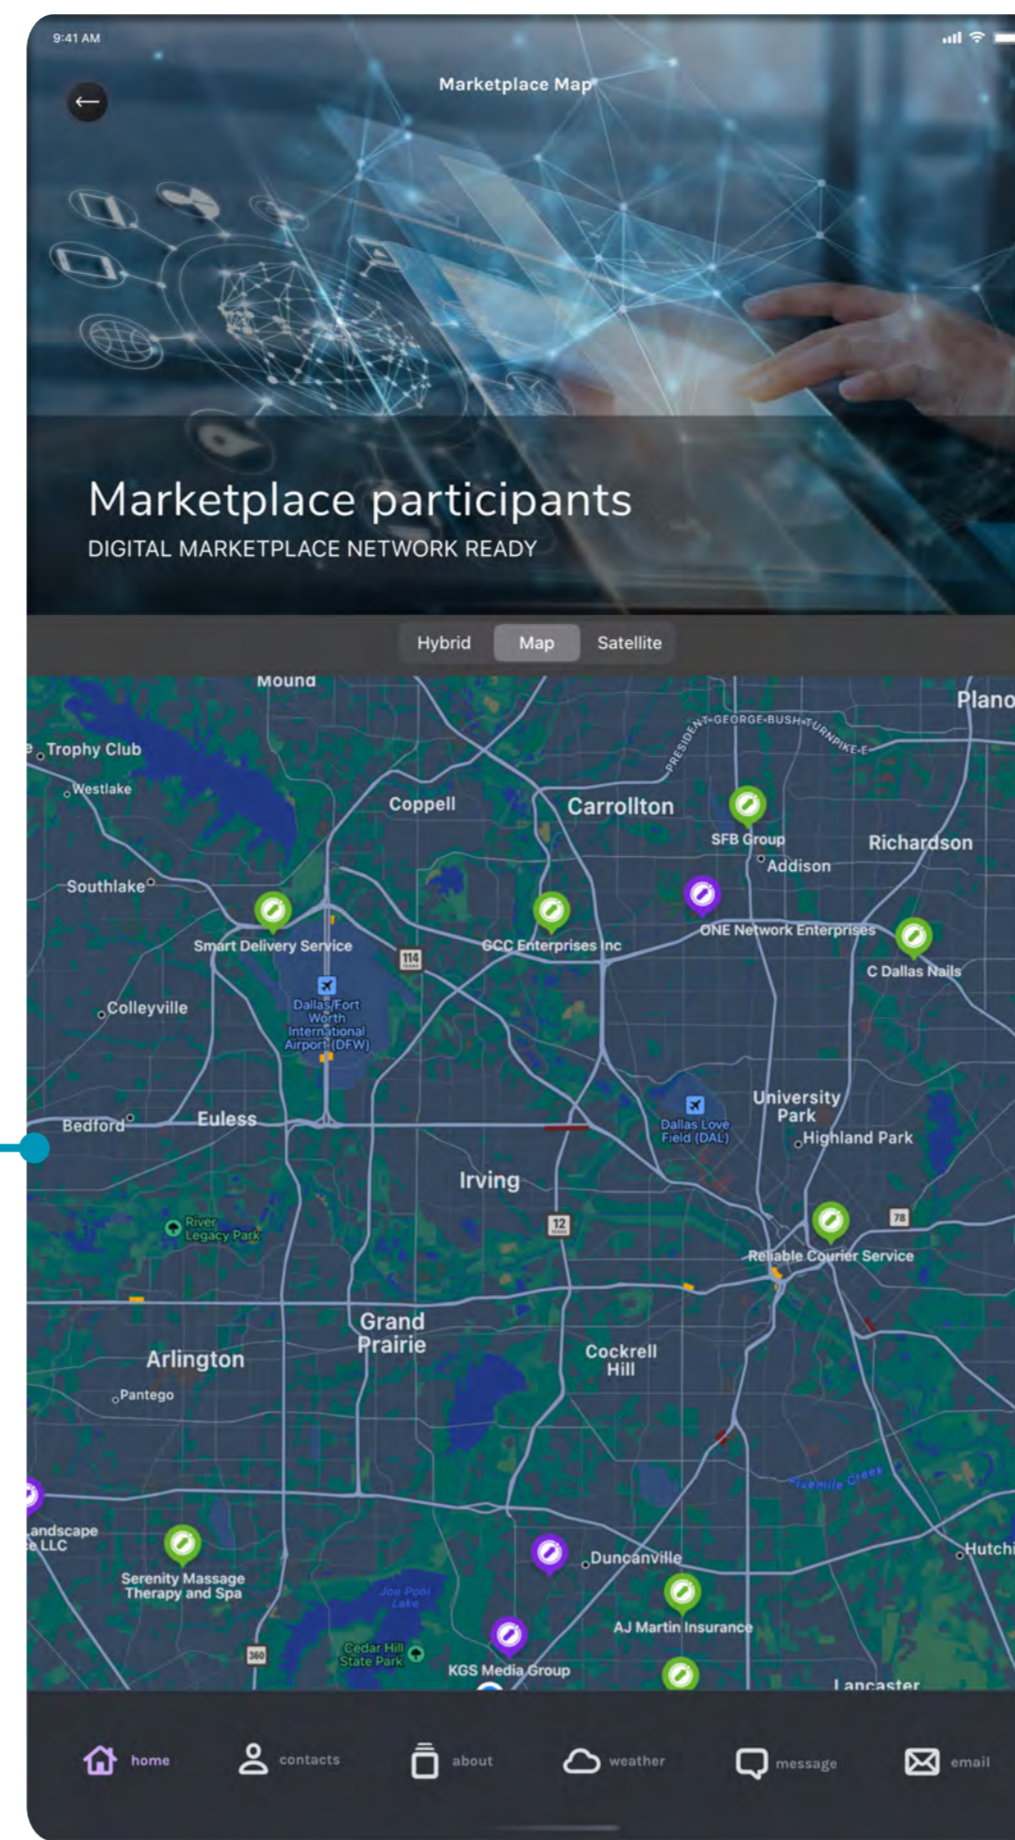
9:41 AM

Marketplace Map

Marketplace participants

DIGITAL MARKETPLACE NETWORK READY

Hybrid Map Satellite

Mound
Plano
Trophy Club
PRESIDENT GEORGE BUSH TURNPIKE E
Westlake
Coppell
Carrollton
SFB Group
Richardson
Addison
Southlake
Smart Delivery Service
GCC Enterprises Inc
ONE Network Enterprises
C Dallas Nails
114
Colleyville
Dallas/Fort Worth International Airport (DFW)
University Park
Dallas Love Field (DAL)
Bedford
Euless
Highland Park
Irving
River Legacy Park
12
78
Reliable Courier Service
Grand Prairie
Arlington
Cockrell Hill
Pantego
Fivemile Creek
andscape e LLC
Serenity Massage Therapy and Spa
Duncanville
Hutchi
Joe Pool Lake
AJ Martin Insurance
Cedar Hill State Park
360
KGS Media Group
Lancaster

home contacts about weather message email